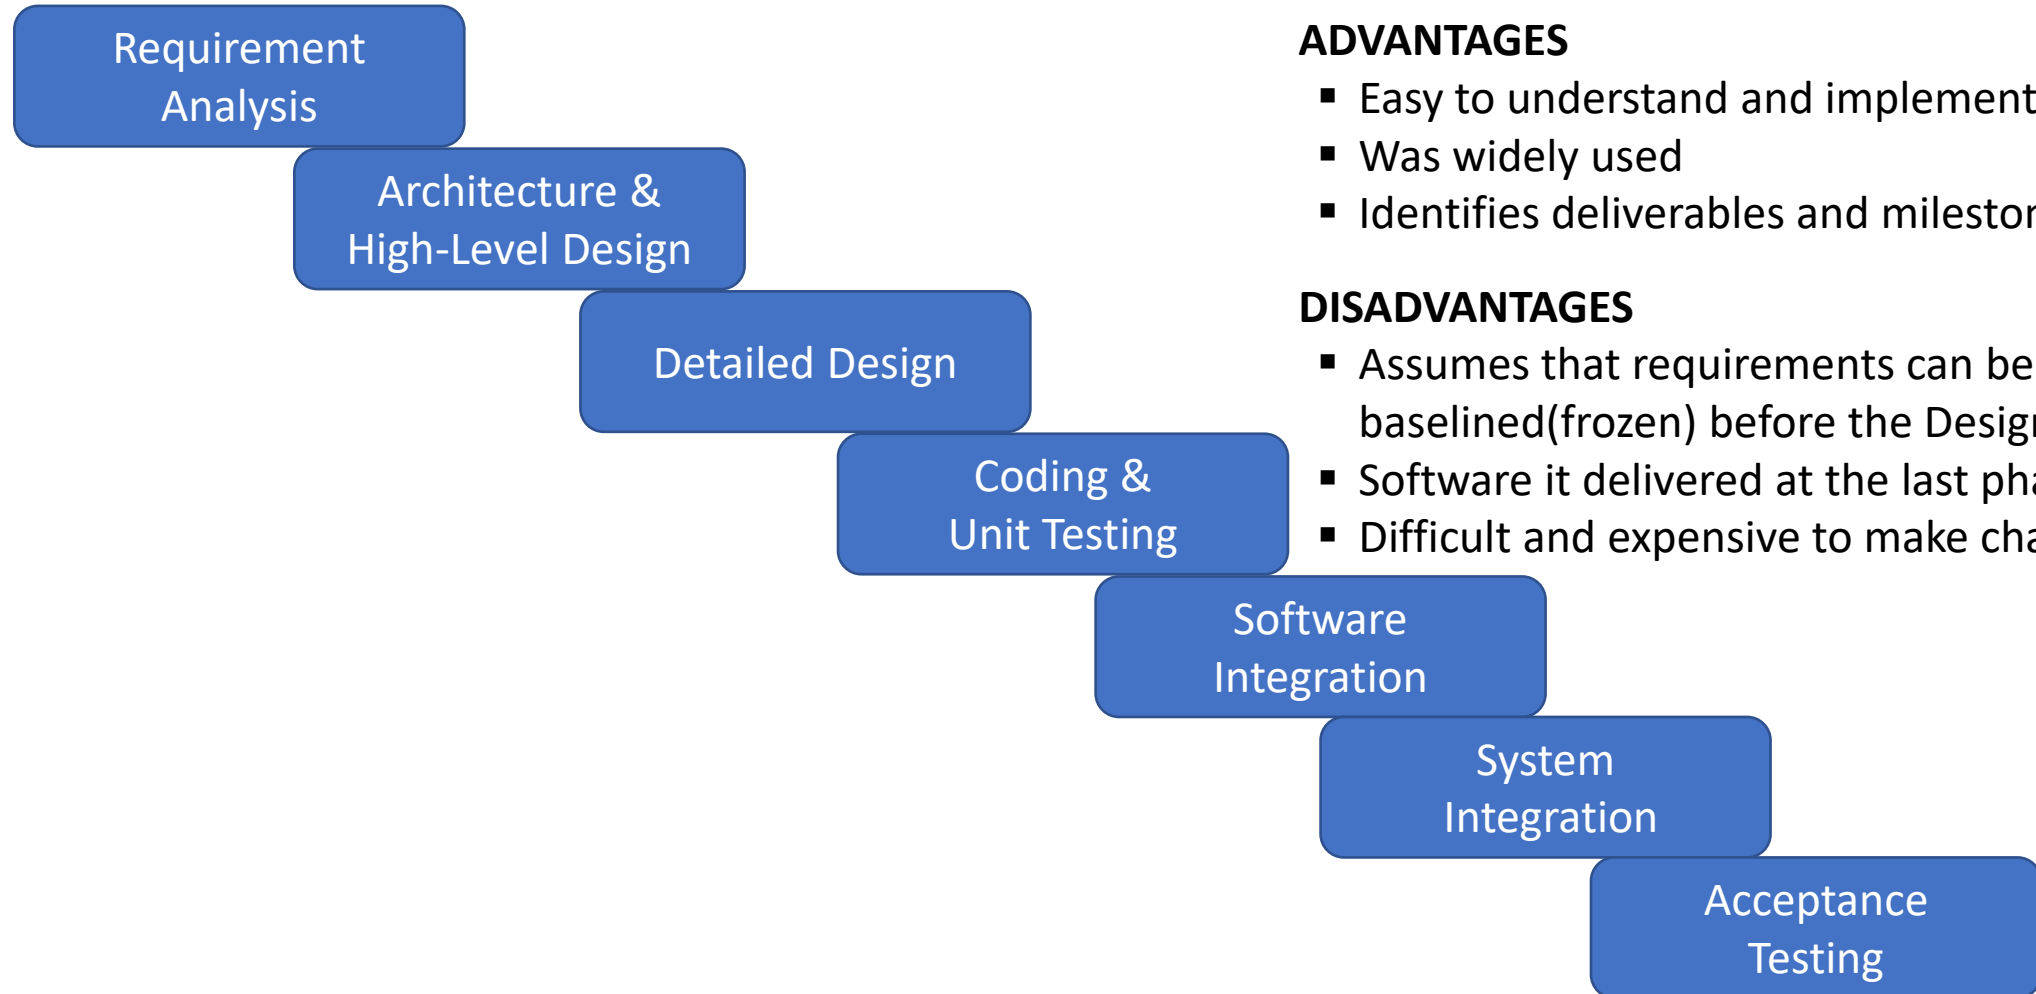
Requirement Analysis

Architecture & High-Level Design

Detailed Design

Coding & Unit Testing

Software Integration

System Integration

Acceptance Testing

ADVANTAGES

- Easy to understand and implement
- Was widely used
- Identifies deliverables and milestor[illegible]

DISADVANTAGES

- Assumes that requirements can be baselined(frozen) before the Desig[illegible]
- Software it delivered at the last pha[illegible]
- Difficult and expensive to make cha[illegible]